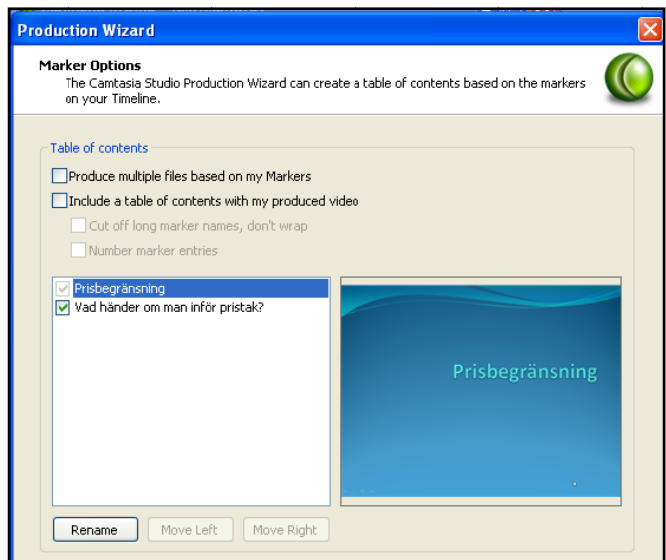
Production Wizard

Marker Options
The Camtasia Studio Production Wizard can create a table of contents based on the markers on your Timeline.

Table of contents

Produce multiple files based on my Markers

Include a table of contents with my produced video

Cut off long marker names, don't wrap

Number marker entries

Prisbegränsning

Vad händer om man inför pristak?

Prisbegränsning

Rename

Move Left

Move Right